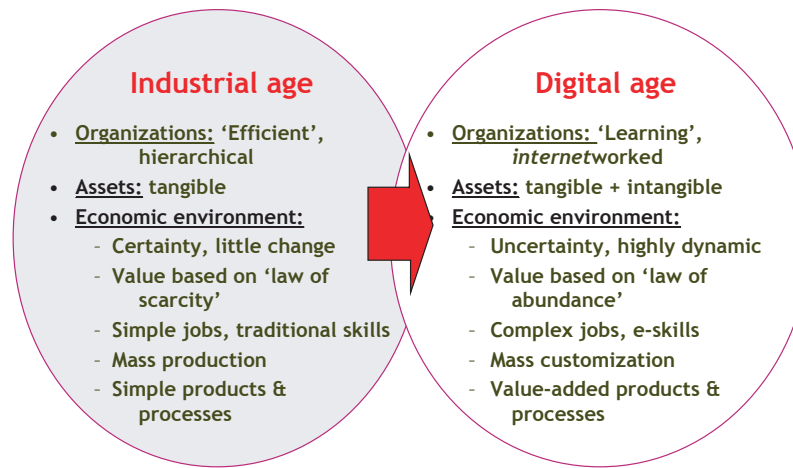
Industrial age

- Organizations: ‘Efficient’, hierarchical
- Assets: tangible
- Economic environment:
  - Certainty, little change
  - Value based on ‘law of scarcity’
  - Simple jobs, traditional skills
  - Mass production
  - Simple products & processes

Digital age

- Organizations: ‘Learning’, *internet*worked
- Assets: tangible + intangible
- Economic environment:
  - Uncertainty, highly dynamic
  - Value based on ‘law of abundance’
  - Complex jobs, e-skills
  - Mass customization
  - Value-added products & processes